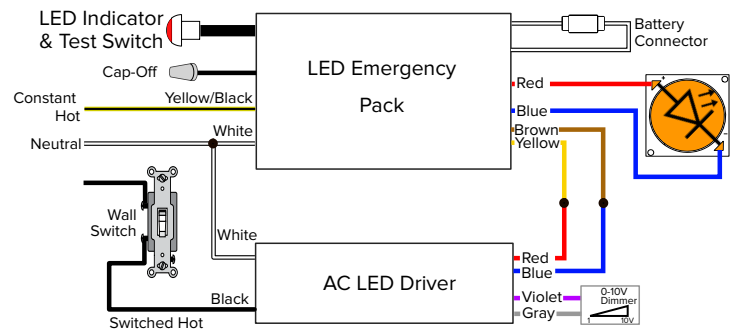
LED Indicator & Test Switch

Battery Connector

Cap-Off

LED Emergency Pack

Constant Hot

Yellow/Black

Neutral

White

Red

Blue

Brown

Yellow

Wall Switch

White

AC LED Driver

Red

Blue

Black

Violet

Gray

0-10V Dimmer

1

10V

Switched Hot